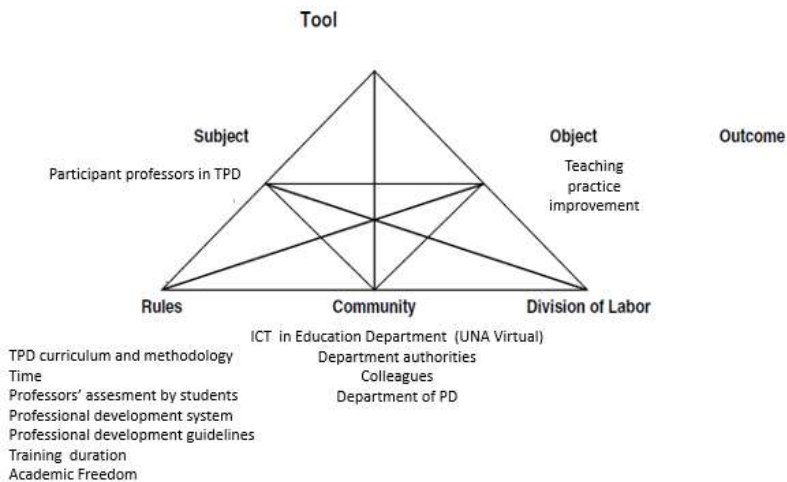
Tool

Subject

Participant professors in TPD

Object

Teaching practice improvement

Outcome

Rules

Community

Division of Labor

ICT in Education Department (UNA Virtual)
Department authorities
Colleagues
Department of PD

TPD curriculum and methodology
Time
Professors' assesment by students
Professional development system
Professional development guidelines
Training duration
Academic Freedom